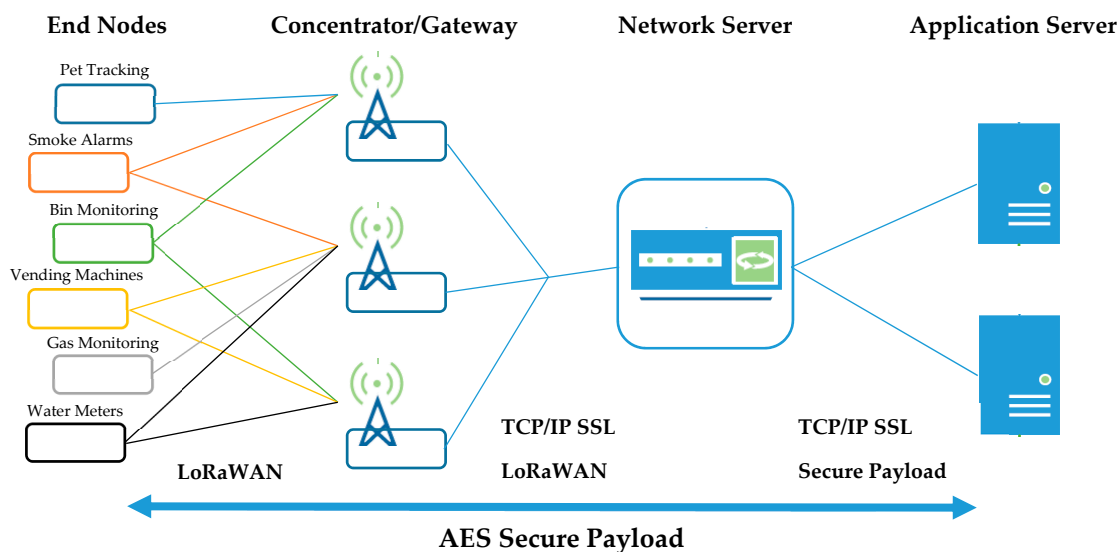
End Nodes

Concentrator/Gateway

Network Server

Application Server

Pet Tracking

Smoke Alarms

Bin Monitoring

Vending Machines

Gas Monitoring

Water Meters

LoRaWAN

TCP/IP SSL

LoRaWAN

TCP/IP SSL

Secure Payload

AES Secure Payload